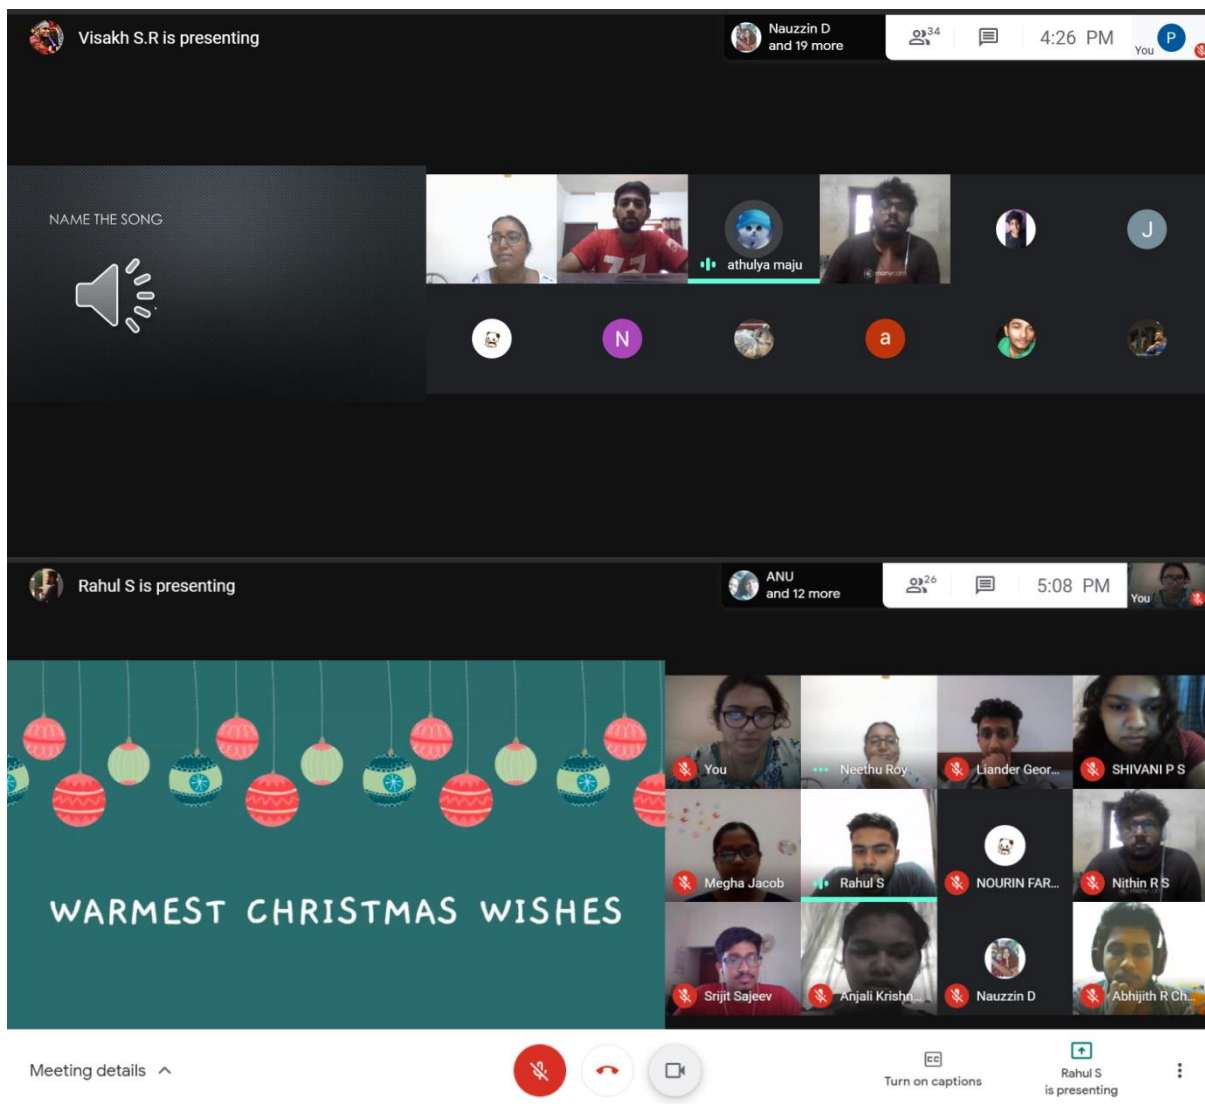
Visakh S.R is presenting

Nauzzin D and 19 more

34

4:26 PM

You

P

NAME THE SONG

athulya maju

J

N

a

Rahul S is presenting

ANU and 12 more

26

5:08 PM

You

WARMEST CHRISTMAS WISHES

You

Neethu Roy

Liander Geor...

SHIVANI P S

Megha Jacob

Rahul S

NOURIN FAR...

Nithin R S

Srijit Sajeev

Anjali Krishn...

Nauzzin D

Abhijith R Ch...

Meeting details

Turn on captions

Rahul S is presenting